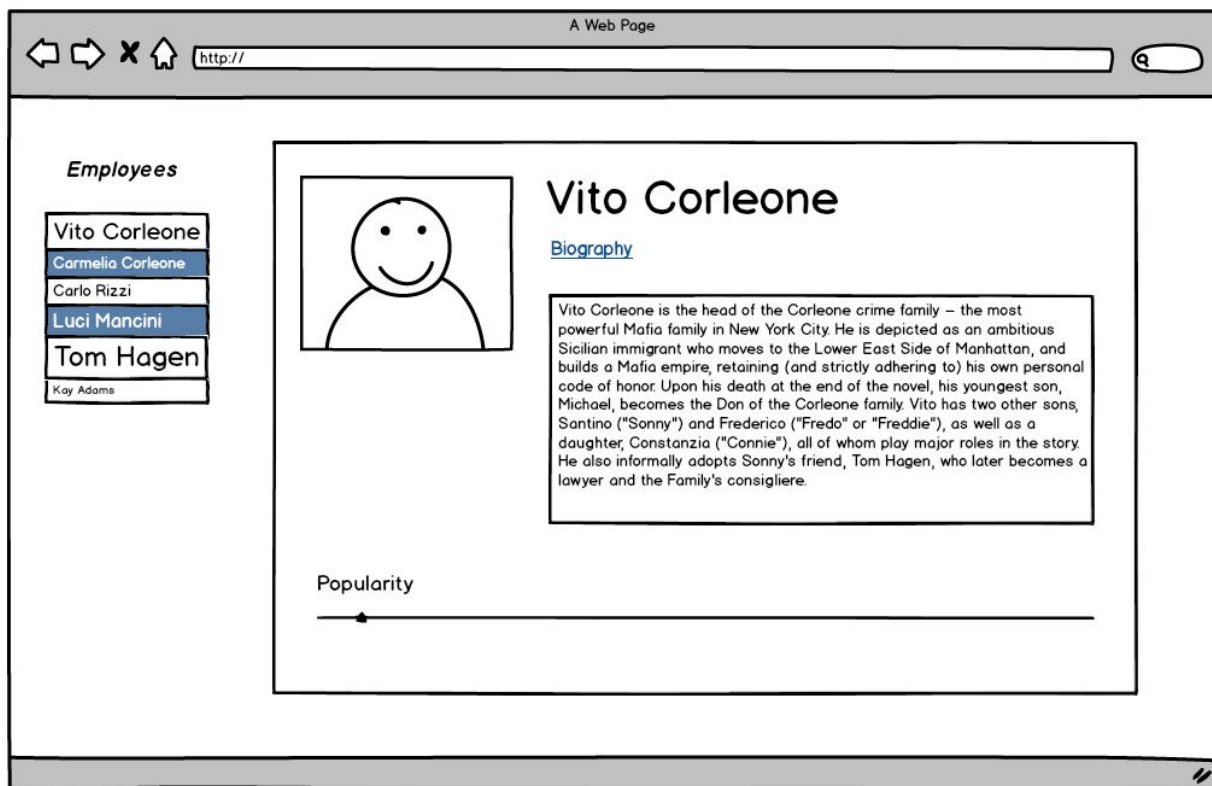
A Web Page

http://

Employees

Vito Corleone
Carmelia Corleone
Carlo Rizzi
Luci Mancini
Tom Hagen
Kay Adams

Vito Corleone

Biography

Vito Corleone is the head of the Corleone crime family – the most powerful Mafia family in New York City. He is depicted as an ambitious Sicilian immigrant who moves to the Lower East Side of Manhattan, and builds a Mafia empire, retaining (and strictly adhering to) his own personal code of honor. Upon his death at the end of the novel, his youngest son, Michael, becomes the Don of the Corleone family. Vito has two other sons, Santino ("Sonny") and Frederico ("Fredo" or "Freddie"), as well as a daughter, Constanzia ("Connie"), all of whom play major roles in the story. He also informally adopts Sonny's friend, Tom Hagen, who later becomes a lawyer and the Family's consigliere.

Popularity